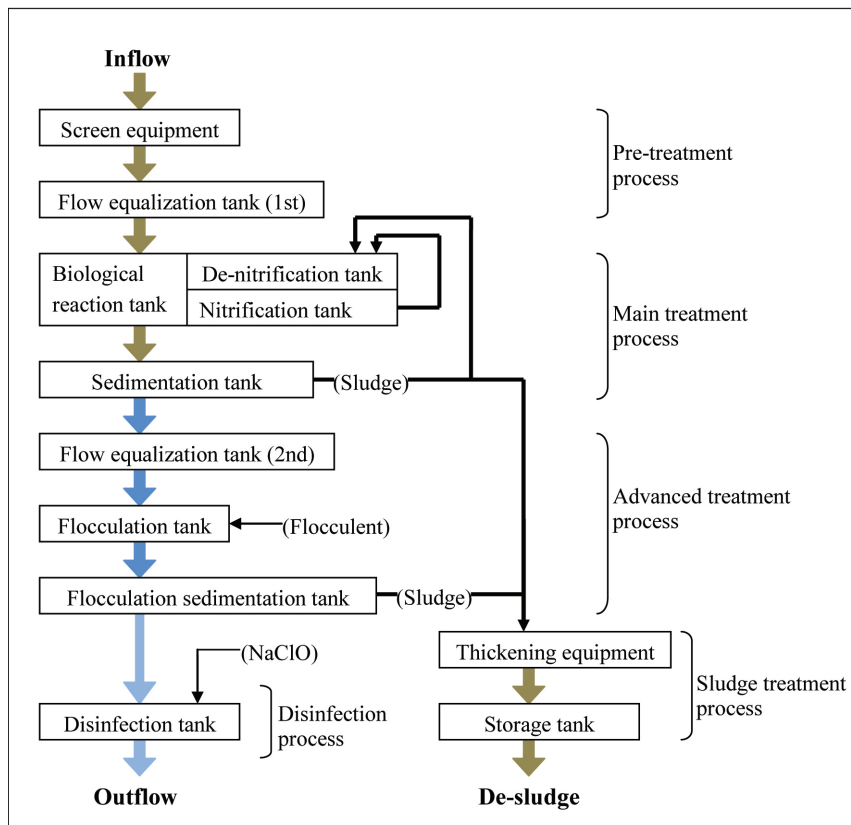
Inflow

Screen equipment

Flow equalization tank (1st)

Biological reaction tank

De-nitrification tank

Nitrification tank

Sedimentation tank

(Sludge)

Flow equalization tank (2nd)

Flocculation tank

(Flocculent)

Flocculation sedimentation tank

(Sludge)

(NaClO)

Disinfection tank

Outflow

Thickening equipment

Storage tank

De-sludge

Pre-treatment process

Main treatment process

Advanced treatment process

Sludge treatment process

Disinfection process